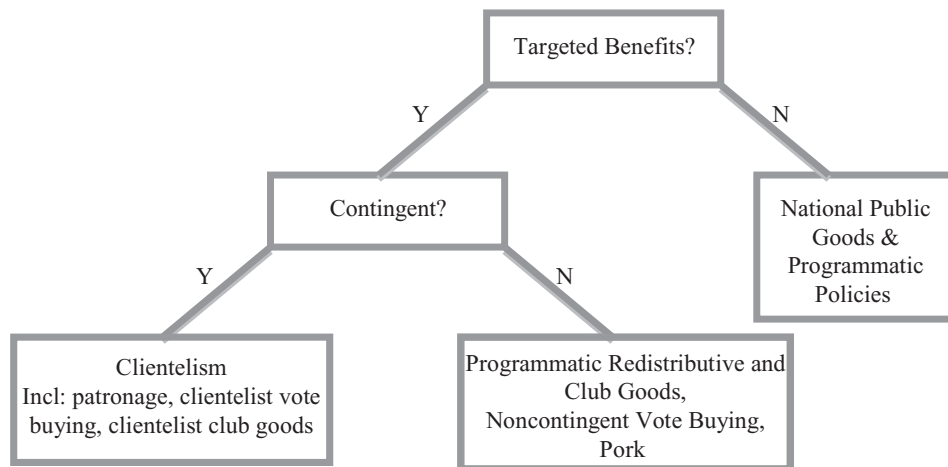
Targeted Benefits?

Y

N

Contingent?

National Public Goods & Programmatic Policies

Y

N

Clientelism
Incl: patronage, clientelist vote buying, clientelist club goods

Programmatic Redistributive and Club Goods,
Noncontingent Vote Buying,
Pork